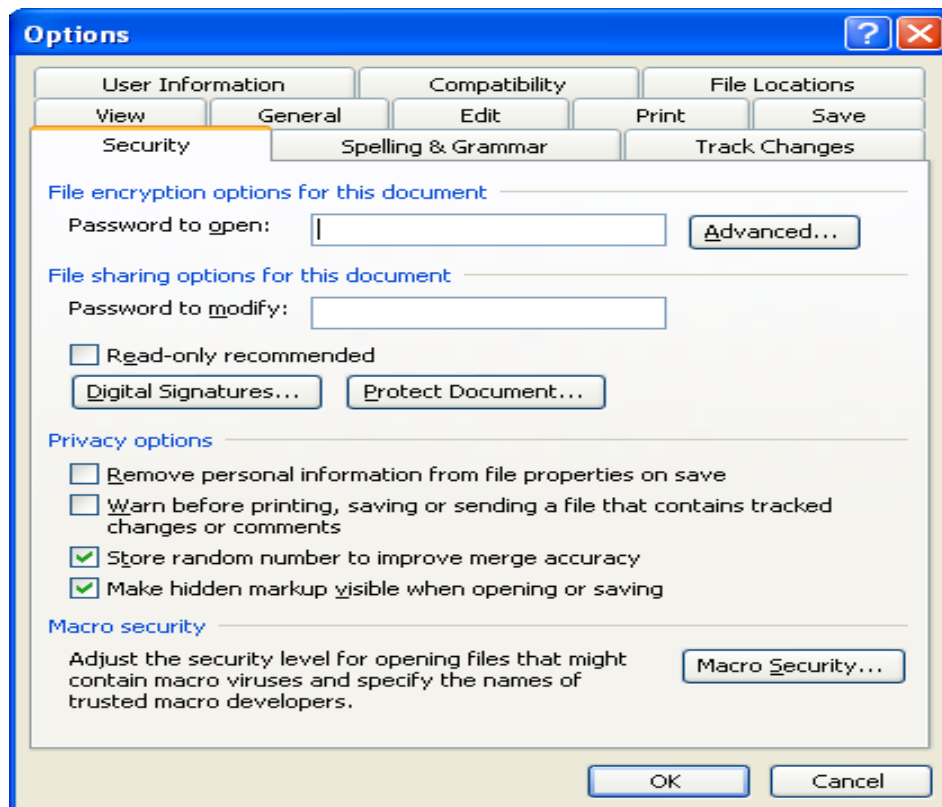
Options

?

User Information
Compatibility
File Locations
View
General
Edit
Print
Save
Security
Spelling & Grammar
Track Changes

File encryption options for this document
Password to open:
Advanced...

File sharing options for this document
Password to modify:
Read-only recommended
Digital Signatures...
Protect Document...

Privacy options
Remove personal information from file properties on save
Warn before printing, saving or sending a file that contains tracked changes or comments
Store random number to improve merge accuracy
Make hidden markup visible when opening or saving

Macro security
Adjust the security level for opening files that might contain macro viruses and specify the names of trusted macro developers.
Macro Security...

OK
Cancel